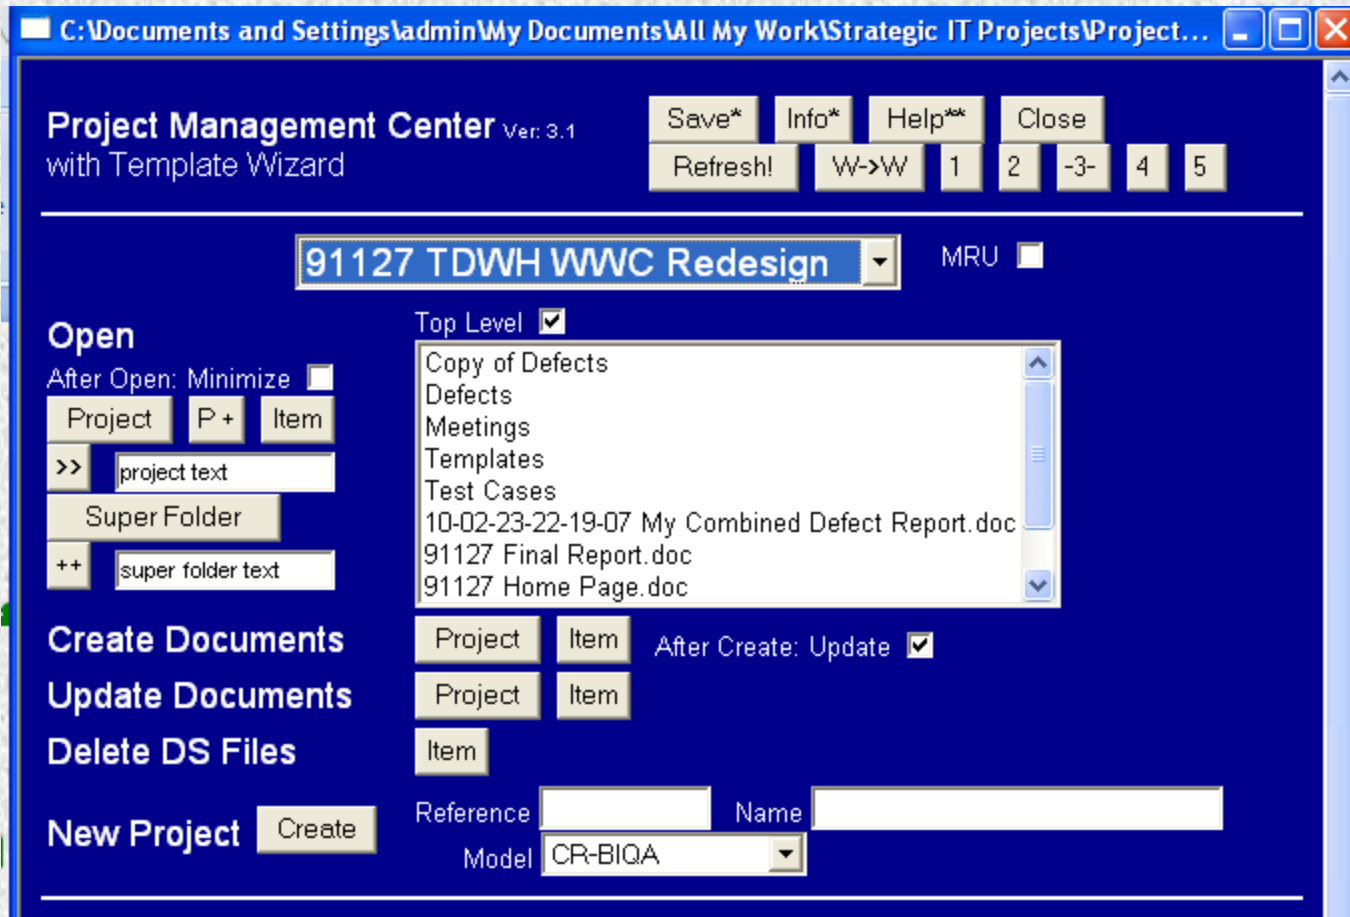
C:\Documents and Settings\admin\My Documents\All My Work\Strategic IT Projects\Project...

Project Management Center Ver: 3.1
with Template Wizard

Save* Info* Help** Close
Refresh! W->W 1 2 -3- 4 5

91127 TDWH WWC Redesign

MRU

Open
After Open: Minimize
Project P + Item
>> project text
Super Folder
++ super folder text

Top Level
Copy of Defects
Defects
Meetings
Templates
Test Cases
10-02-23-22-19-07 My Combined Defect Report.doc
91127 Final Report.doc
91127 Home Page.doc

Create Documents Project Item After Create: Update
Update Documents Project Item
Delete DS Files Item

New Project Create Reference Name
Model CR-BIQA